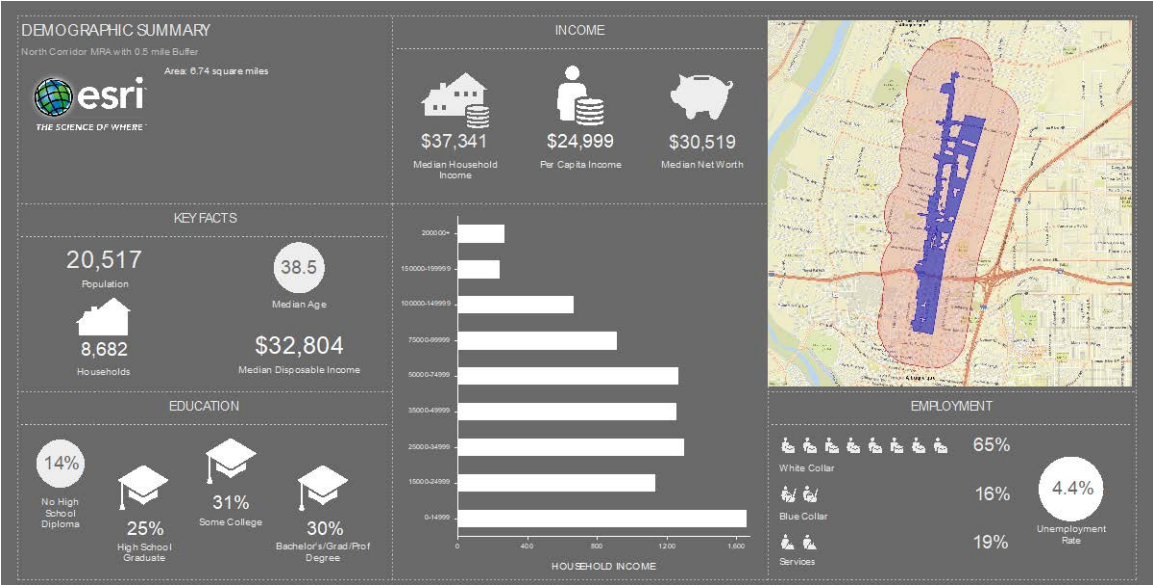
DEMOGRAPHIC SUMMARY

North Corridor MRA with 0.5 mile Buffer

Area: 6.74 square miles

esri

THE SCIENCE OF WHERE

INCOME

$37,341
Median Household Income

$24,999
Per Capita Income

$30,519
Median Net Worth

KEY FACTS

20,517
Population

38.5
Median Age

8,682
Households

$32,804
Median Disposable Income

| Household Income | |
|---|---|
| 200000+ | |
| 150000-199999 | |
| 100000-149999 | |
| 75000-99999 | |
| 50000-74999 | |
| 35000-49999 | |
| 25000-34999 | |
| 15000-24999 | |
| 0-14999 | |

0 400 800 1200 1,600

HOUSEHOLD INCOME

EDUCATION

14%
No High School Diploma

25%
High School Graduate

31%
Some College

30%
Bachelor's/Grad/Prof Degree

EMPLOYMENT

65%
White Collar

16%
Blue Collar

19%
Services

4.4%
Unemployment Rate